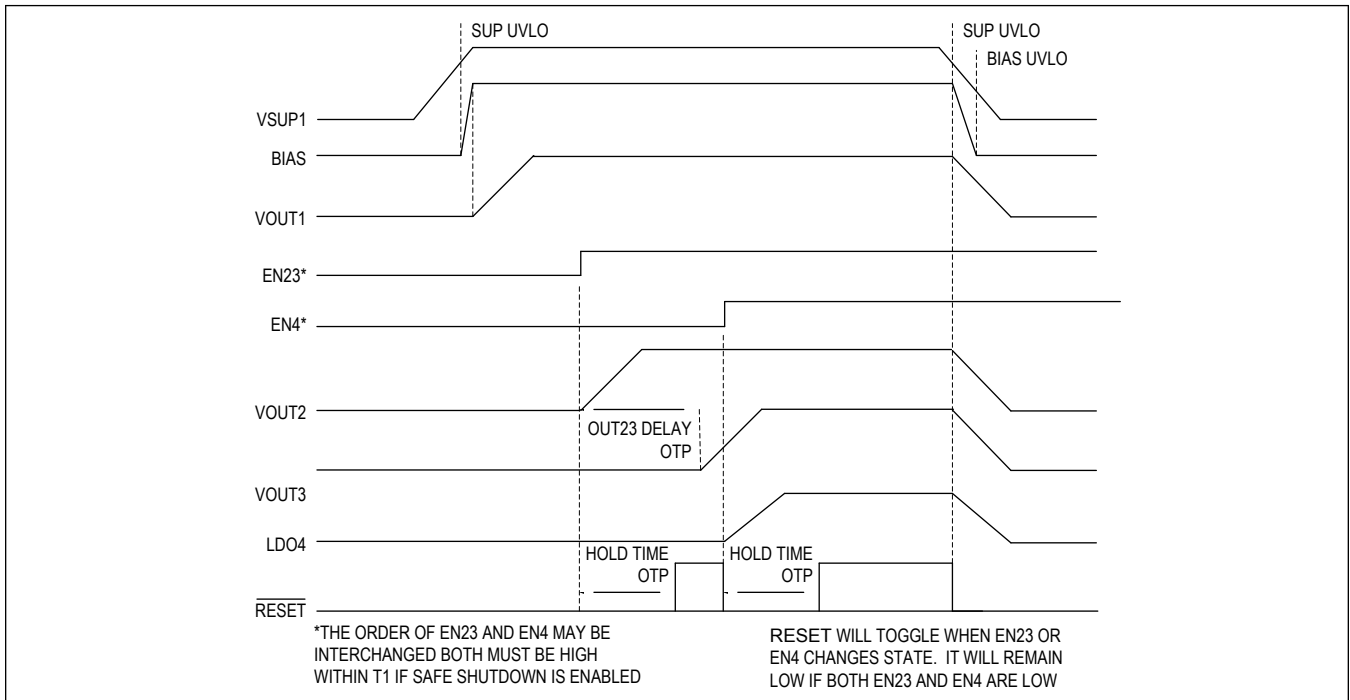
SUP UVLO

SUP UVLO

BIAS UVLO

VSUP1

BIAS

VOUT1

EN23*

EN4*

VOUT2

OUT23 DELAY
OTP

VOUT3

LDO4

HOLD TIME
OTP

HOLD TIME
OTP

$\overline{\text{RESET}}$

*THE ORDER OF EN23 AND EN4 MAY BE INTERCHANGED BOTH MUST BE HIGH WITHIN T1 IF SAFE SHUTDOWN IS ENABLED

RESET WILL TOGGLE WHEN EN23 OR EN4 CHANGES STATE. IT WILL REMAIN LOW IF BOTH EN23 AND EN4 ARE LOW